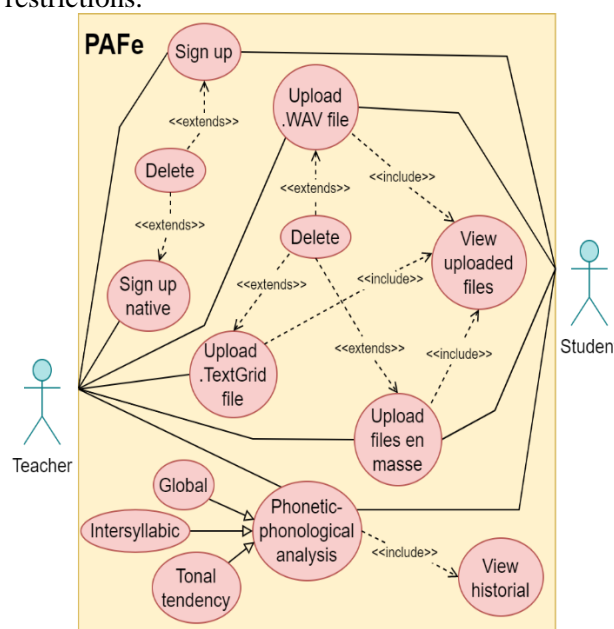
restrictions.

PAFe

Sign up

<<extends>>

Delete

<<extends>>

Sign up native

Upload .WAV file

<<extends>>

<<include>>

Delete

View uploaded files

<<extends>>

<<include>>

Upload .TextGrid file

<<extends>>

<<include>>

Upload files en masse

Global

Intersyllabic

Tonal tendency

Phonetic-phonological analysis

<<include>>

View historial

Teacher

Studen